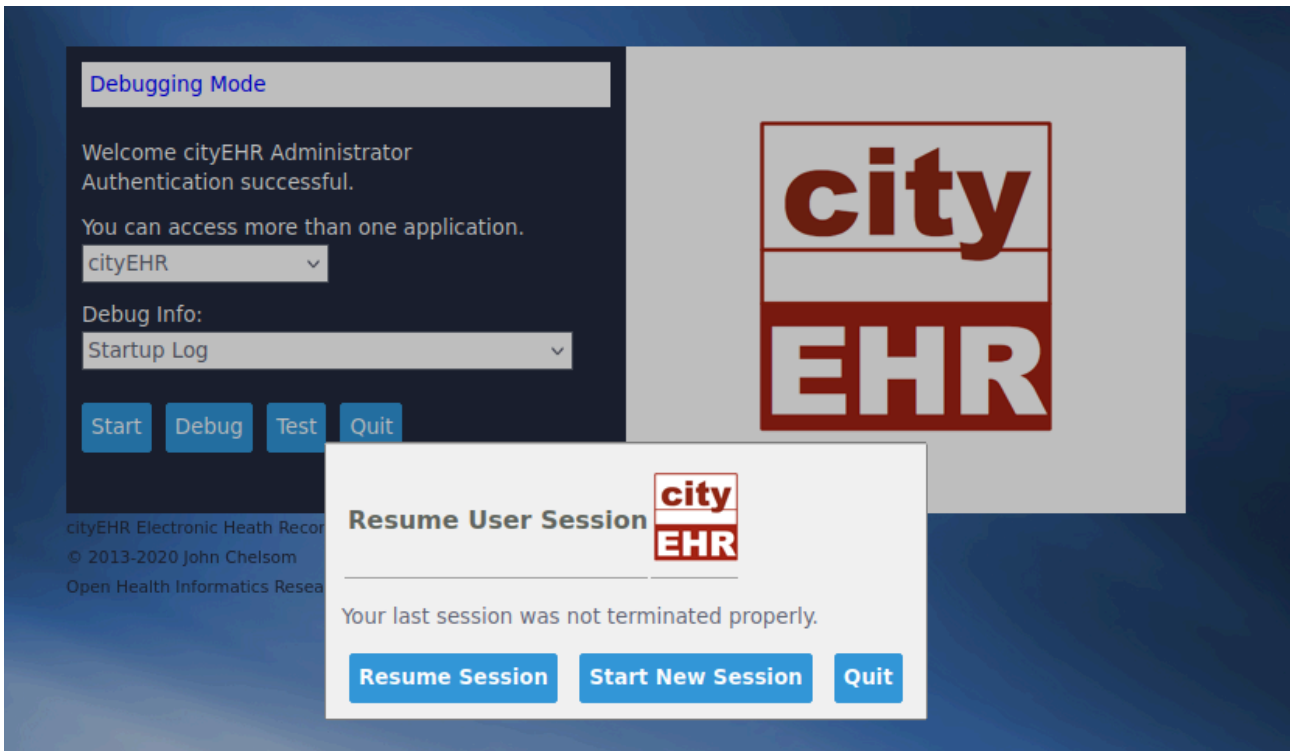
Debugging Mode

Welcome cityEHR Administrator
Authentication successful.

You can access more than one application.

cityEHR

Debug Info:

Startup Log

Start Debug Test Quit

city
EHR

cityEHR Electronic Heath Recor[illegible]
© 2013-2020 John Chelsom
Open Health Informatics Resea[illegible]

Resume User Session

city
EHR

Your last session was not terminated properly.

Resume Session Start New Session Quit